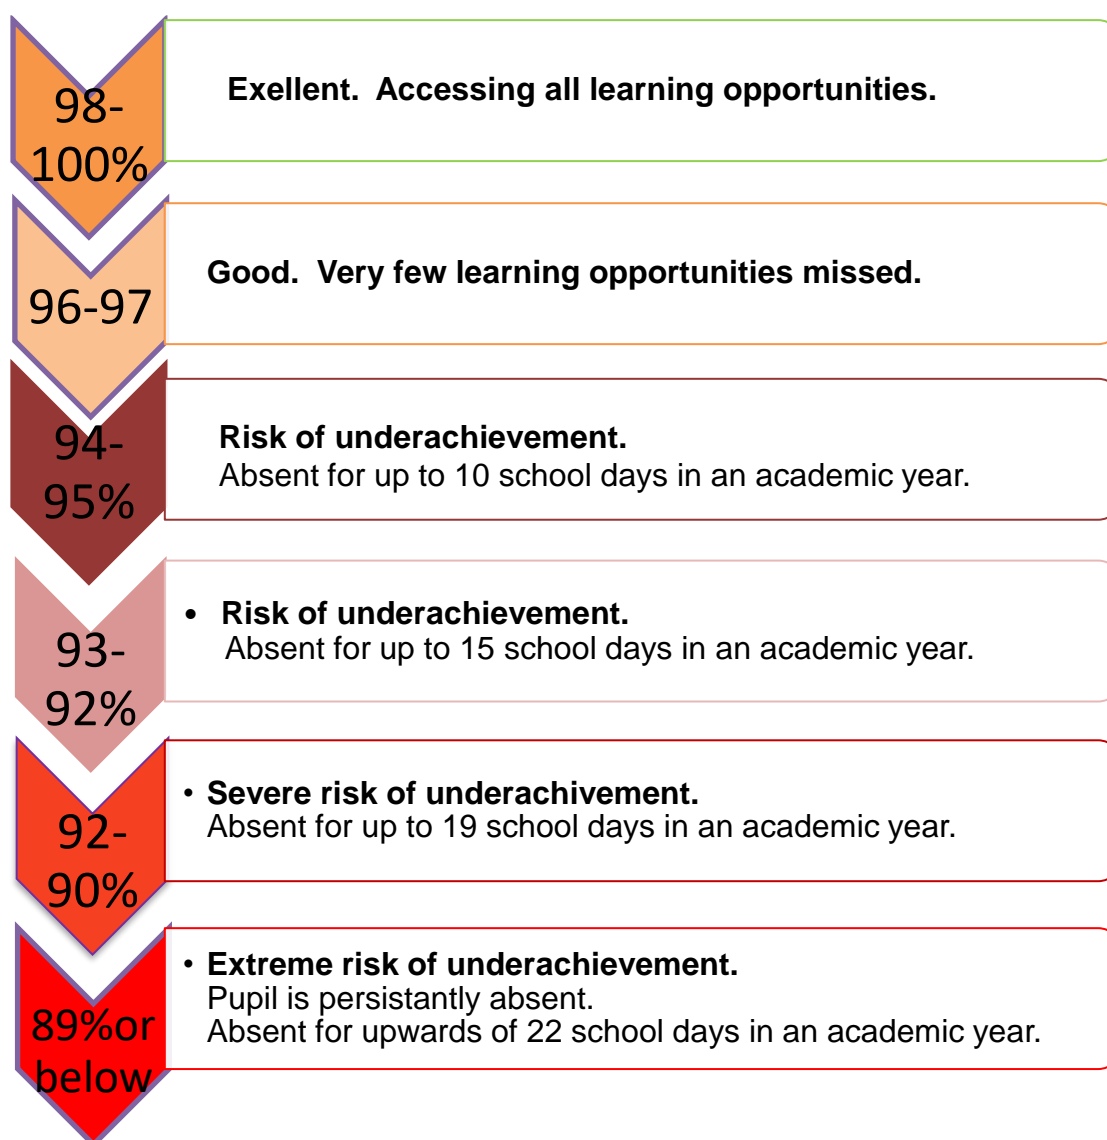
98-100%

Exellent. Accessing all learning opportunities.

96-97

Good. Very few learning opportunities missed.

94-95%

Risk of underachievement.
Absent for up to 10 school days in an academic year.

93-92%

• Risk of underachievement.
Absent for up to 15 school days in an academic year.

92-90%

• Severe risk of underachivement.
Absent for up to 19 school days in an academic year.

89%or below

• Extreme risk of underachievement.
Pupil is persistantly absent.
Absent for upwards of 22 school days in an academic year.